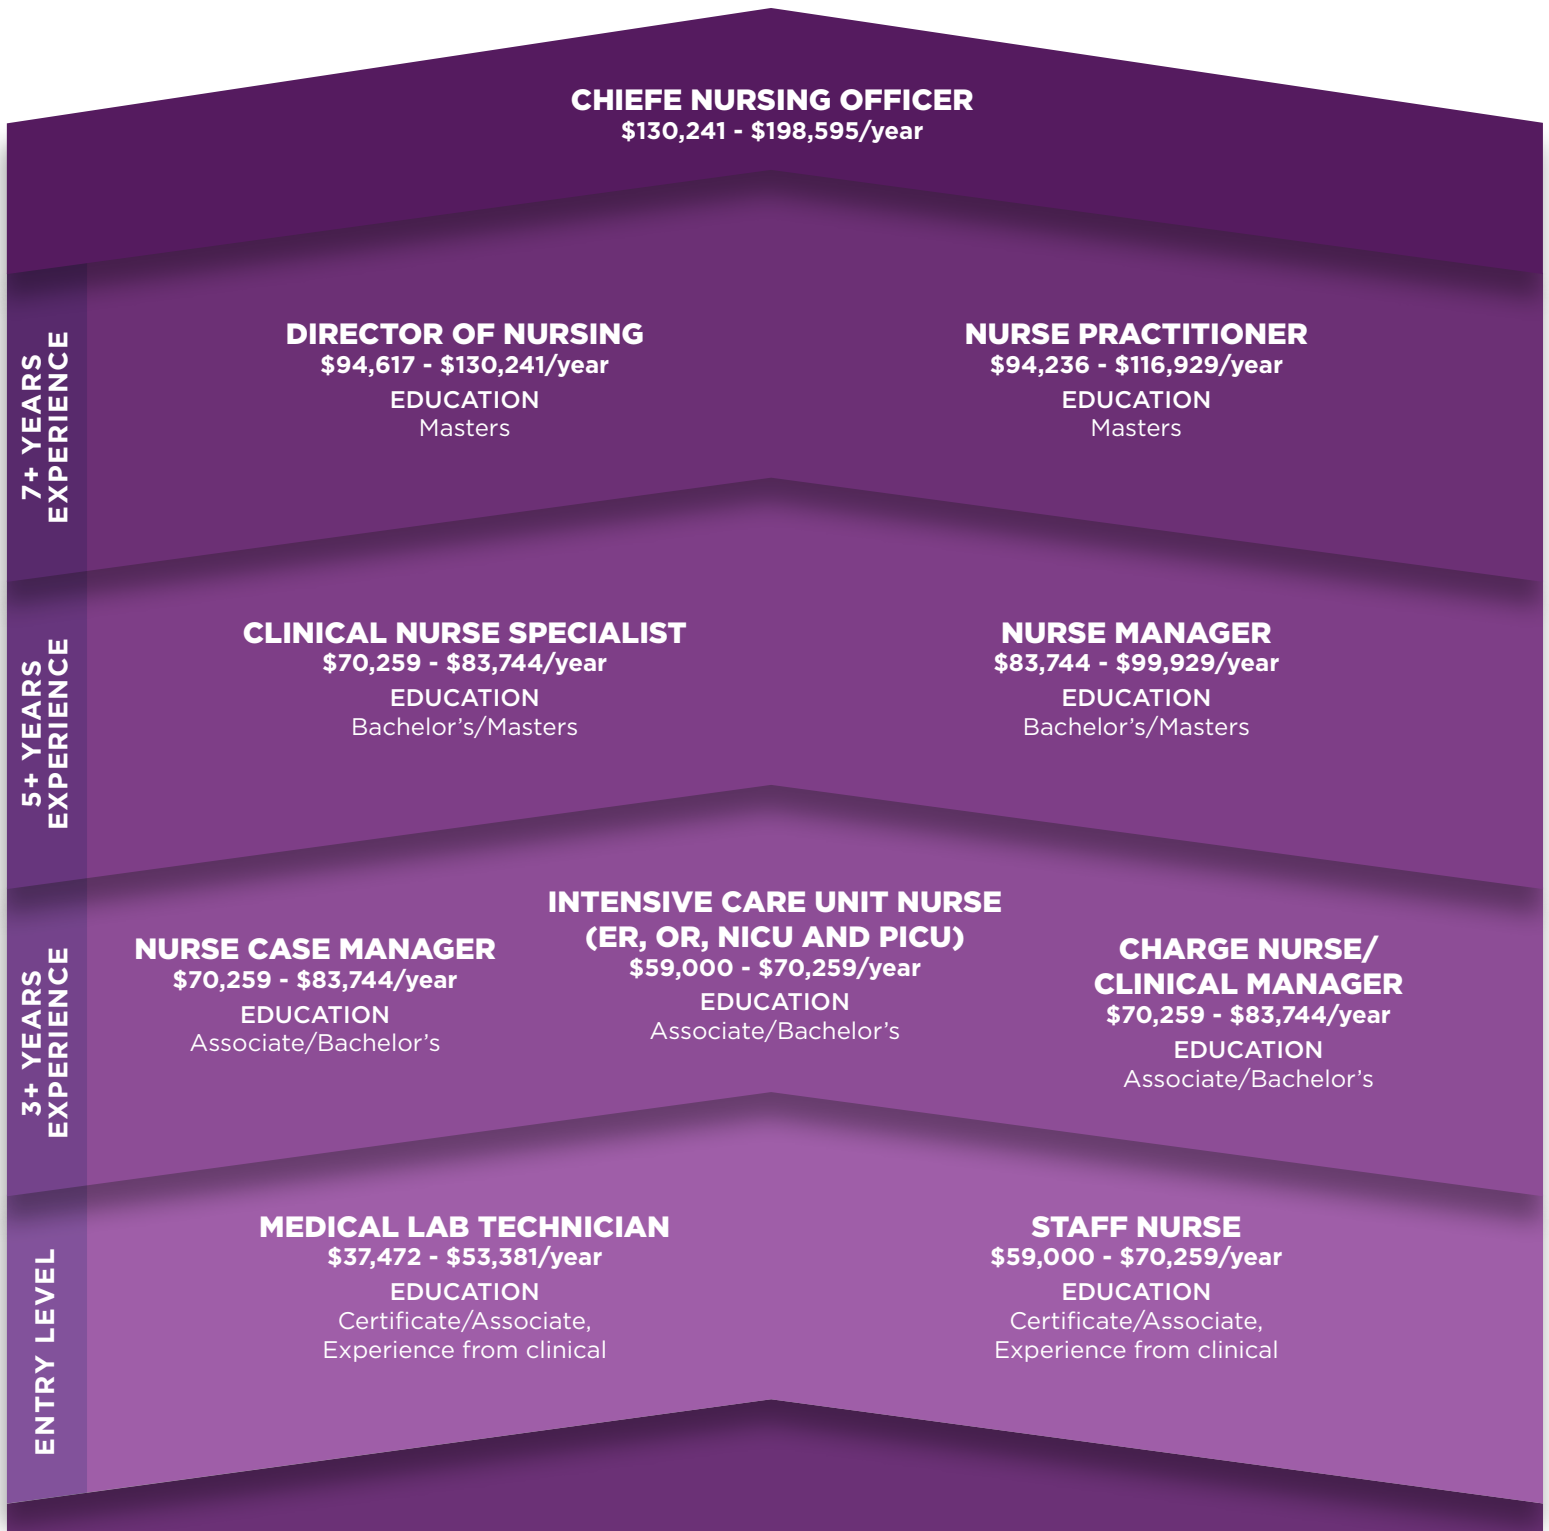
CHIEFE NURSING OFFICER
$130,241 - $198,595/year

7+ YEARS EXPERIENCE

DIRECTOR OF NURSING
$94,617 - $130,241/year
EDUCATION
Masters

NURSE PRACTITIONER
$94,236 - $116,929/year
EDUCATION
Masters

5+ YEARS EXPERIENCE

CLINICAL NURSE SPECIALIST
$70,259 - $83,744/year
EDUCATION
Bachelor's/Masters

NURSE MANAGER
$83,744 - $99,929/year
EDUCATION
Bachelor's/Masters

3+ YEARS EXPERIENCE

NURSE CASE MANAGER
$70,259 - $83,744/year
EDUCATION
Associate/Bachelor's

INTENSIVE CARE UNIT NURSE (ER, OR, NICU AND PICU)
$59,000 - $70,259/year
EDUCATION
Associate/Bachelor's

CHARGE NURSE/ CLINICAL MANAGER
$70,259 - $83,744/year
EDUCATION
Associate/Bachelor's

ENTRY LEVEL

MEDICAL LAB TECHNICIAN
$37,472 - $53,381/year
EDUCATION
Certificate/Associate, Experience from clinical

STAFF NURSE
$59,000 - $70,259/year
EDUCATION
Certificate/Associate, Experience from clinical